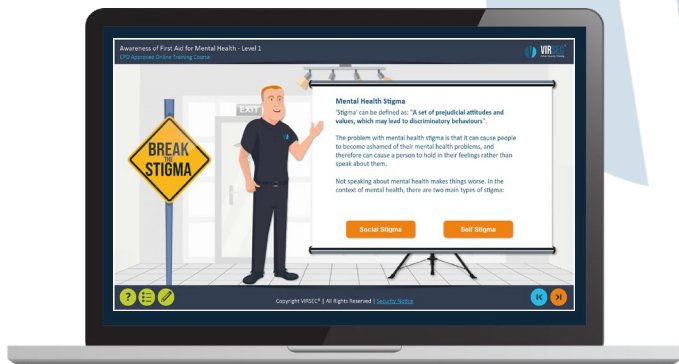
Awareness of First Aid for Mental Health - Level 1
CPD Approved Online Training Course

VIRSEC

EXIT

BREAK THE STIGMA

Mental Health Stigma

'Stigma' can be defined as: "A set of prejudicial attitudes and values, which may lead to discriminatory behaviours".

The problem with mental health stigma is that it can cause people to become ashamed of their mental health problems, and therefore can cause a person to hold in their feelings rather than speak about them.

Not speaking about mental health makes things worse. In the context of mental health, there are two main types of stigma:

Social Stigma

Self Stigma

Copyright VIRSEC® | All Rights Reserved | Security Notice